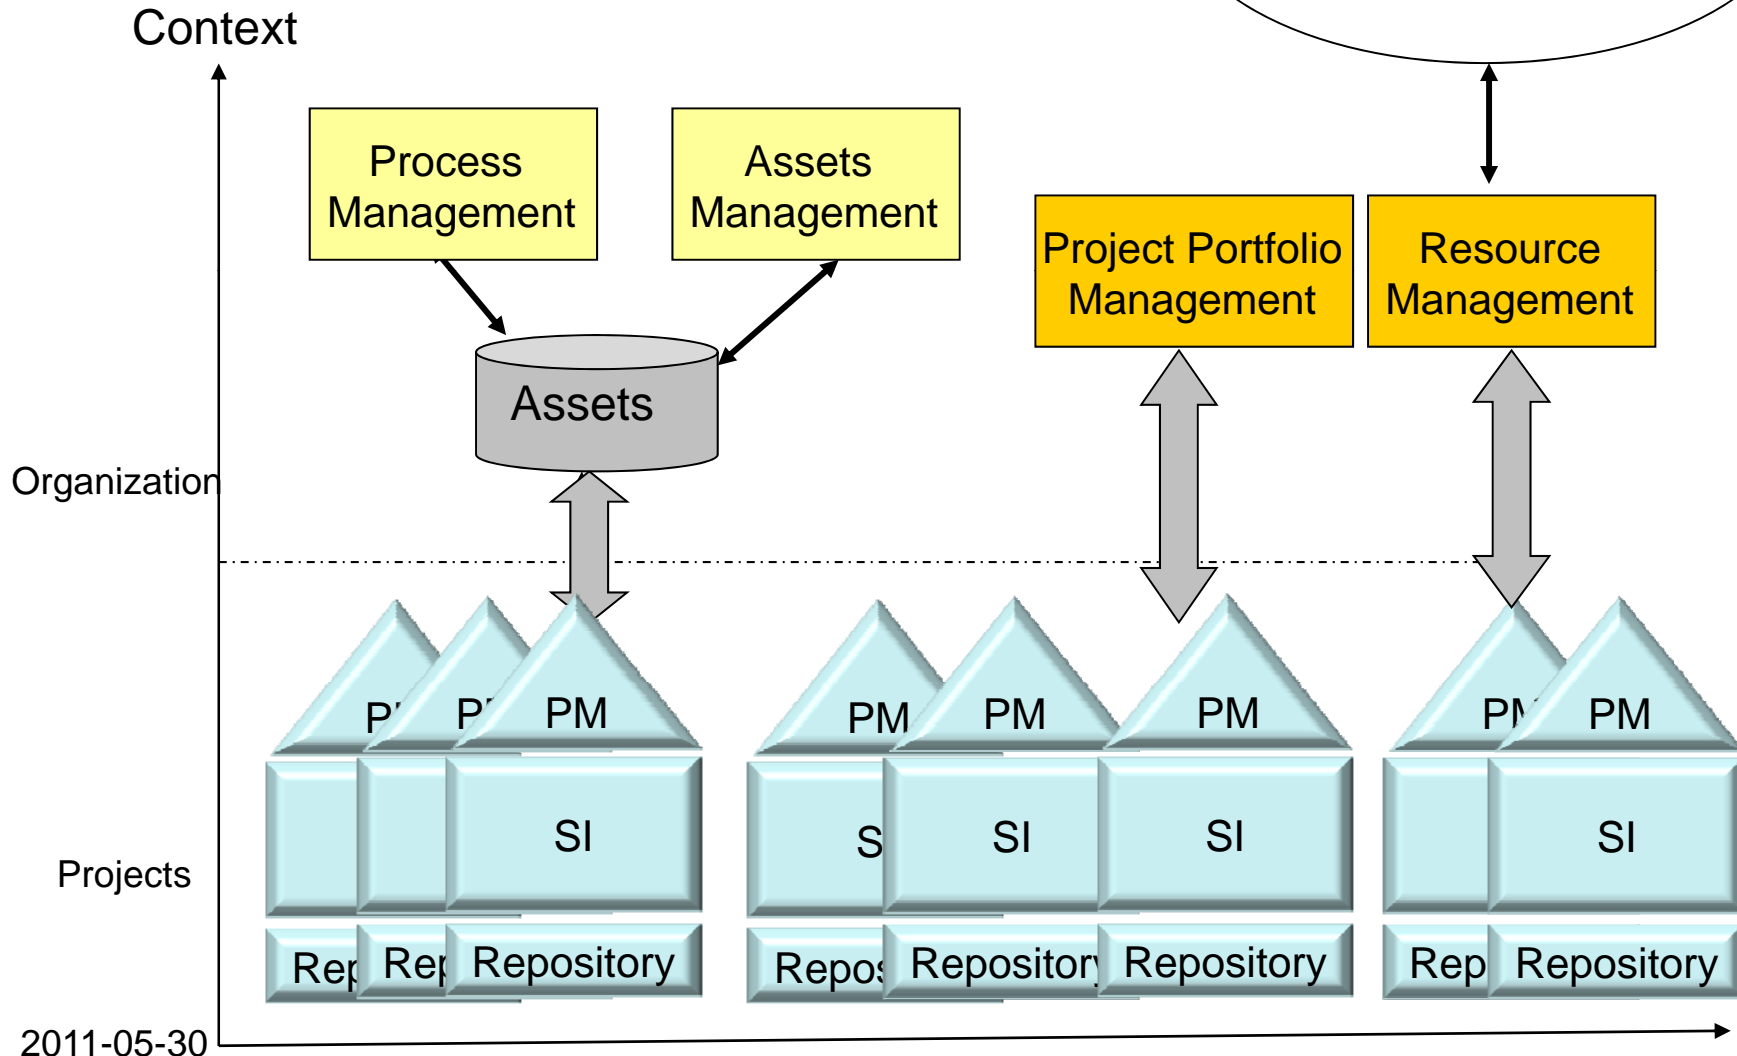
Context

Process Management

Assets Management

Project Portfolio Management

Resource Management

Assets

Organization

Projects

P PM PM
SI
Rep Rep Repository

PM PM PM
S SI SI
Repos Repository Repository

PM PM
SI
Rep Repository

2011-05-30